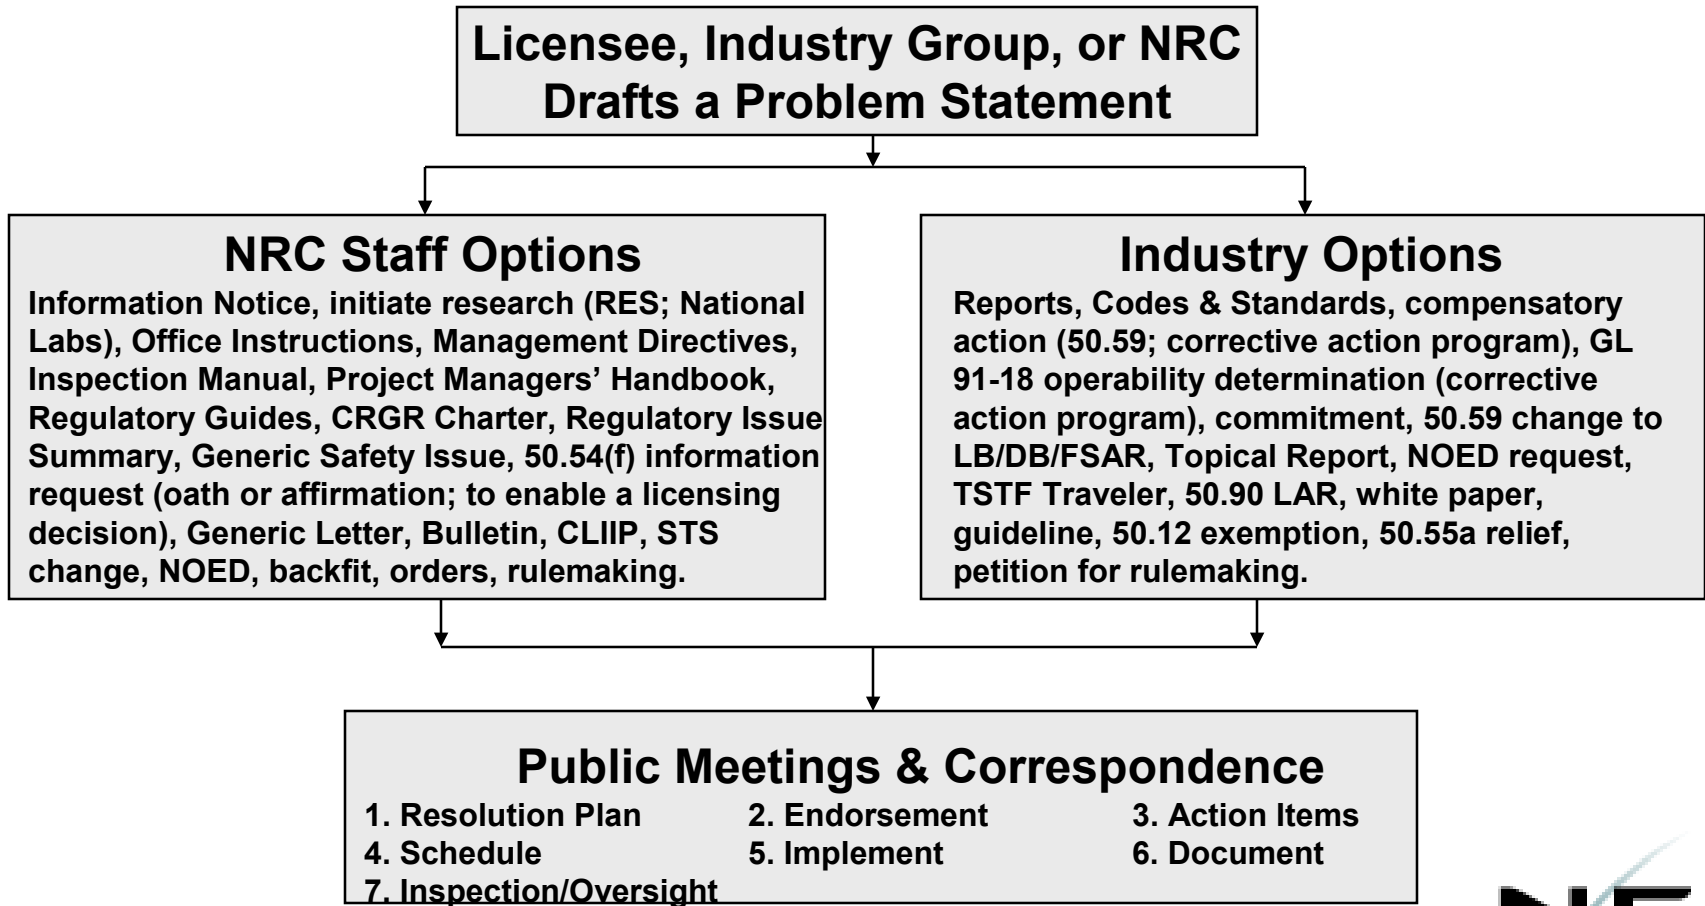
Licensee, Industry Group, or NRC Drafts a Problem Statement

NRC Staff Options

Information Notice, initiate research (RES; National Labs), Office Instructions, Management Directives, Inspection Manual, Project Managers' Handbook, Regulatory Guides, CRGR Charter, Regulatory Issue Summary, Generic Safety Issue, 50.54(f) information request (oath or affirmation; to enable a licensing decision), Generic Letter, Bulletin, CLIIP, STS change, NOED, backfit, orders, rulemaking.

Industry Options

Reports, Codes & Standards, compensatory action (50.59; corrective action program), GL 91-18 operability determination (corrective action program), commitment, 50.59 change to LB/DB/FSAR, Topical Report, NOED request, TSTF Traveler, 50.90 LAR, white paper, guideline, 50.12 exemption, 50.55a relief, petition for rulemaking.

Public Meetings & Correspondence

1. Resolution Plan
2. Endorsement
3. Action Items
4. Schedule
5. Implement
6. Document
7. Inspection/Oversight

NE